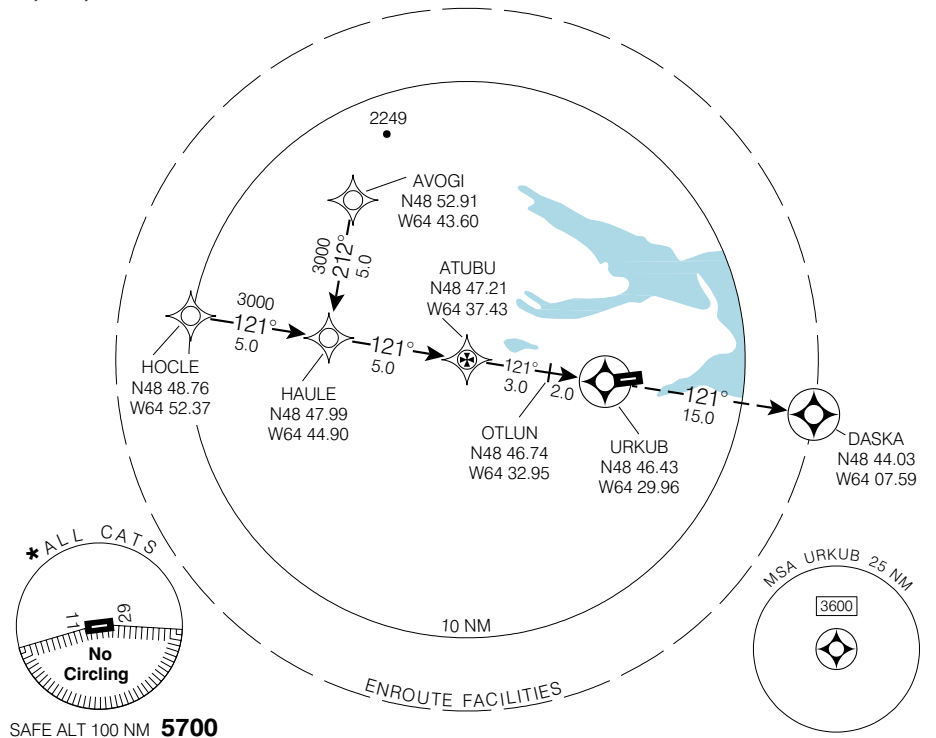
2249

AVOGI
N48 52.91
W64 43.60

3000
212°
5.0

ATUBU
N48 47.21
W64 37.43

3000
121°
5.0

HOCLE
N48 48.76
W64 52.37

121°
5.0

HAULE
N48 47.99
W64 44.90

121°
3.0

2.0

OTLUN
N48 46.74
W64 32.95

URKUB
N48 46.43
W64 29.96

121°
15.0

DASKA
N48 44.03
W64 07.59

* ALL CATS

11

29

No Circling

10 NM

ENROUTE FACILITIES

MSA URKUB 25 NM

3600

SAFE ALT 100 NM **5700**